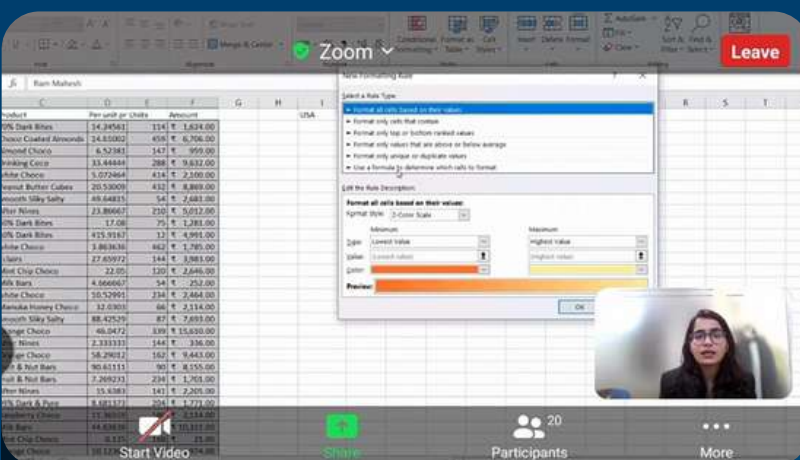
Zoom

Leave

Merge & Center

Conditional Formatting

Format as Table

Cell Styles

Insert

Delete

Format

AutoSum

Fill

Clear

Sort & Filter

Find & Select

Ram Mahesh

| C | D | E | F | G | H | I |
|---|---|---|---|---|---|---|
| Product | Per unit pr Units | | Amount | | | |
| 0% Dark Bites | 14.34561 | 114 | ₹ 1,624.00 | | | USA |
| Choco Coated Almonds | 14.65002 | 459 | ₹ 6,706.00 | | | |
| Almond Choco | 6.52381 | 147 | ₹ 959.00 | | | |
| Drinking Coco | 33.44444 | 288 | ₹ 9,632.00 | | | |
| White Choco | 5.072464 | 414 | ₹ 2,100.00 | | | |
| Peanut Butter Cubes | 20.53009 | 432 | ₹ 8,869.00 | | | |
| Smooth Silky Salty | 49.64835 | 54 | ₹ 2,681.00 | | | |
| After Nines | 23.86667 | 210 | ₹ 5,012.00 | | | |
| 0% Dark Bites | 17.08 | 75 | ₹ 1,281.00 | | | |
| 0% Dark Bites | 415.9167 | 12 | ₹ 4,991.00 | | | |
| White Choco | 3.863636 | 462 | ₹ 1,785.00 | | | |
| Eclairs | 27.65972 | 144 | ₹ 3,983.00 | | | |
| Mint Chip Choco | 22.05 | 120 | ₹ 2,646.00 | | | |
| Milk Bars | 4.666667 | 54 | ₹ 252.00 | | | |
| White Choco | 10.52991 | 234 | ₹ 2,464.00 | | | |
| Manuka Honey Choco | 32.0303 | 66 | ₹ 2,114.00 | | | |
| Smooth Silky Salty | 88.42529 | 87 | ₹ 7,693.00 | | | |
| Orange Choco | 46.0472 | 339 | ₹ 15,610.00 | | | |
| After Nines | 2.333333 | 144 | ₹ 336.00 | | | |
| Orange Choco | 58.29012 | 162 | ₹ 9,443.00 | | | |
| Fruit & Nut Bars | 90.61111 | 90 | ₹ 8,155.00 | | | |
| Fruit & Nut Bars | 7.269231 | 234 | ₹ 1,701.00 | | | |
| After Nines | 15.6383 | 141 | ₹ 2,205.00 | | | |
| 0% Dark & Pure | 8.681373 | 204 | ₹ 1,771.00 | | | |
| Raspberry Choco | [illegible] | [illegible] | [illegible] | | | |
| Milk Bars | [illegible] | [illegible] | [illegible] | | | |
| Mint Chip Choco | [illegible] | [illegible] | ₹ 35.00 | | | |

New Formatting Rule

Select a Rule Type:
► Format all cells based on their values
► Format only cells that contain
► Format only top or bottom ranked values
► Format only values that are above or below average
► Format only unique or duplicate values
► Use a formula to determine which cells to format

Edit the Rule Description:
Format all cells based on their values:
Format Style: 2-Color Scale

Minimum
Type: Lowest Value
Value: (Lowest value)
Color:

Maximum
Highest Value
(Highest value)

Preview:

OK

Start Video

Share

20
Participants

More